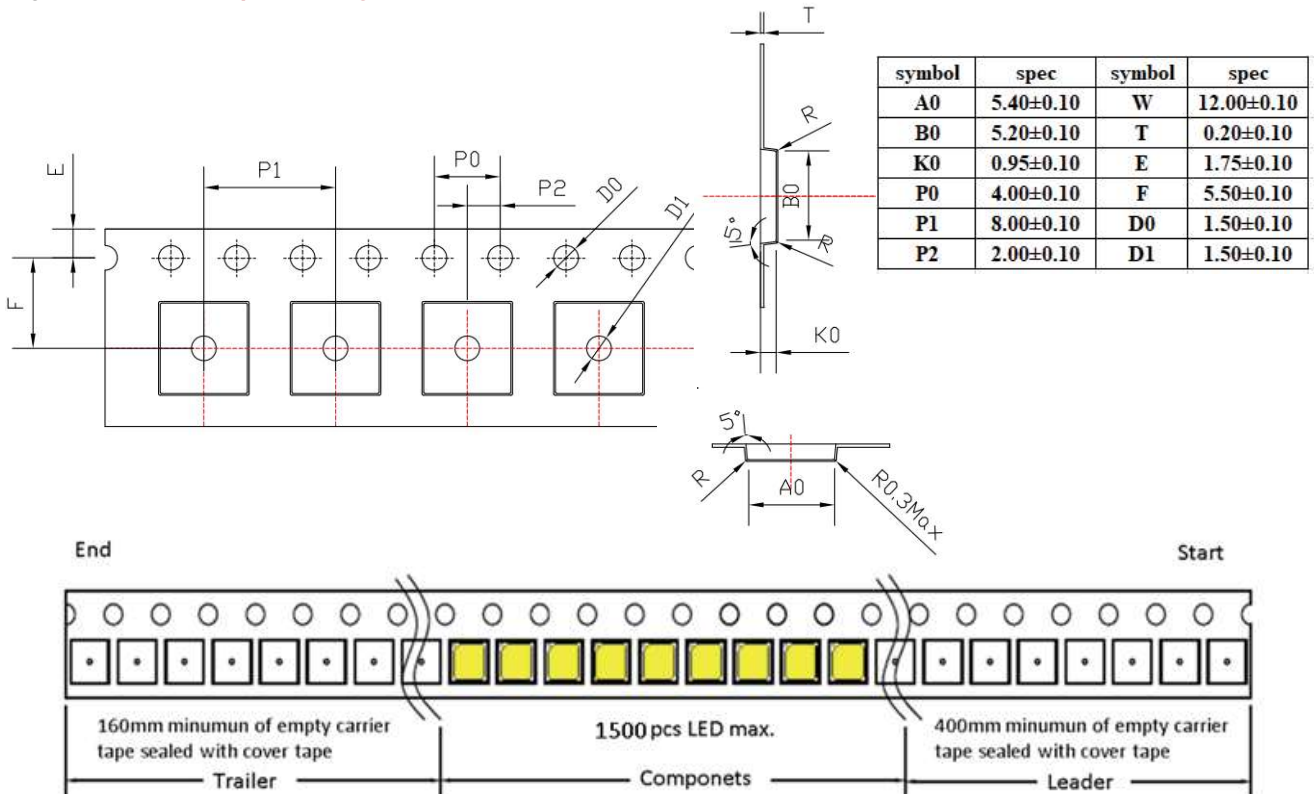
E
P1
P0
P2
D0
D1
F
T
R
B0
5°
R
K0
5°
R
A0
R0.3Max

| symbol | spec | symbol | spec |
|---|---|---|---|
| A0 | 5.40±0.10 | W | 12.00±0.10 |
| B0 | 5.20±0.10 | T | 0.20±0.10 |
| K0 | 0.95±0.10 | E | 1.75±0.10 |
| P0 | 4.00±0.10 | F | 5.50±0.10 |
| P1 | 8.00±0.10 | D0 | 1.50±0.10 |
| P2 | 2.00±0.10 | D1 | 1.50±0.10 |

End
Start

160mm minumun of empty carrier tape sealed with cover tape
1500 pcs LED max.
400mm minumun of empty carrier tape sealed with cover tape
Trailer
Componets
Leader